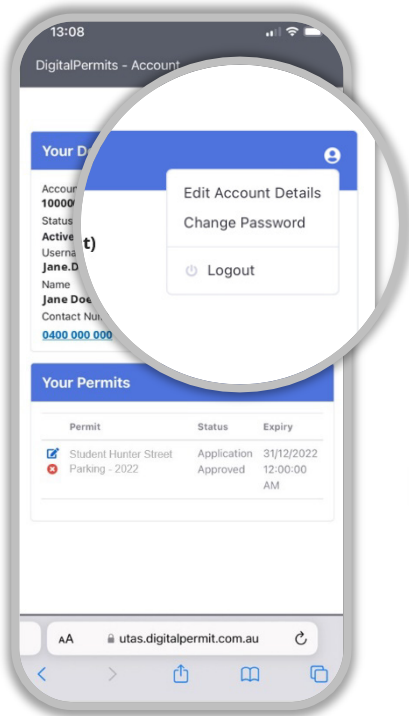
13:08

DigitalPermits - Account

Your De

Accoun
10000
Status
Active
Userna
Jane.D
Name
Jane Doe
Contact Nu
0400 000 000

t)

Edit Account Details
Change Password
Logout

Your Permits

| Permit | Status | Expiry |
|---|---|---|
| Student Hunter Street Parking - 2022 | Application Approved | 31/12/2022 12:00:00 AM |

AA utas.digitalpermit.com.au